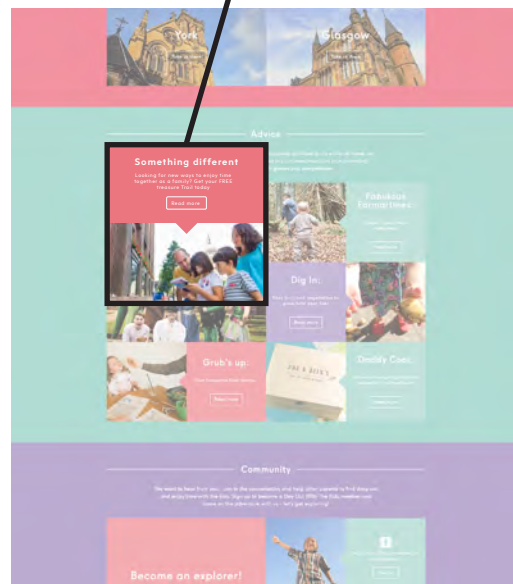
York

Glasgow

Advice

Something different

Looking for new ways to enjoy time together as a family? Get your FREE treasure Trail today.

Read more

Fabulous Forest Trees

Dig In:

Read more

Grub's up.

Read more

Community

Become an explorer!